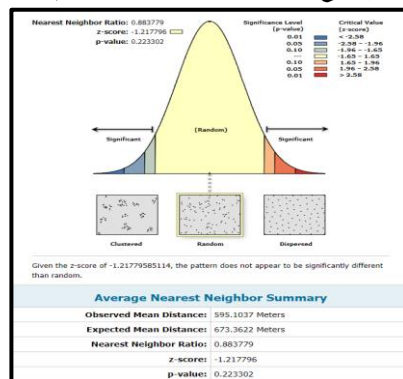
Nearest Neighbor Ratio: 0.883779
z-score: -1.217796
p-value: 0.223302

Significance Level (p-value)
0.01
0.05
0.10
---
0.10
0.05
0.01

Critical Value (z-score)
< -2.58
-2.58 - -1.96
-1.96 - -1.65
-1.65 - 1.65
1.65 - 1.96
1.96 - 2.58
> 2.58

Significant
(Random)
Significant

Clustered
Random
Dispersed

Given the z-score of -1.21779585114, the pattern does not appear to be significantly different than random.

Average Nearest Neighbor Summary

| | |
|---|---|
| Observed Mean Distance: | 595.1037 Meters |
| Expected Mean Distance: | 673.3622 Meters |
| Nearest Neighbor Ratio: | 0.883779 |
| z-score: | -1.217796 |
| p-value: | 0.223302 |